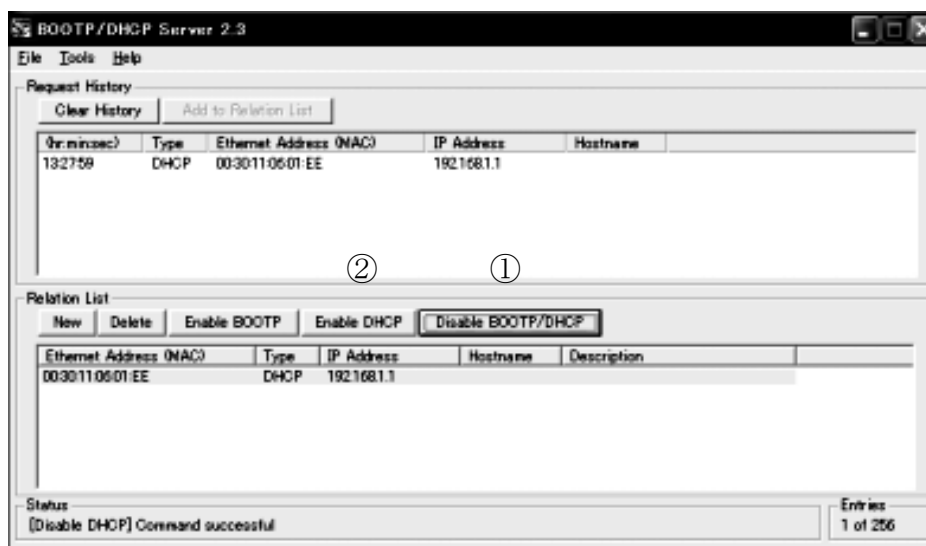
BOOTP/DHCP Server 2.3

File Tools Help

Request History

Clear History | Add to Relation List

| (hr:min:sec) | Type | Ethernet Address (MAC) | IP Address | Hostname |
|---|---|---|---|---|
| 13:27:59 | DHCP | 00:30:11:06:01:EE | 192.168.1.1 | |

② ①

Relation List

New | Delete | Enable BOOTP | Enable DHCP | Disable BOOTP/DHCP

| Ethernet Address (MAC) | Type | IP Address | Hostname | Description |
|---|---|---|---|---|
| 00:30:11:06:01:EE | DHCP | 192.168.1.1 | | |

Status
[Disable DHCP] Command successful

Entries
1 of 256